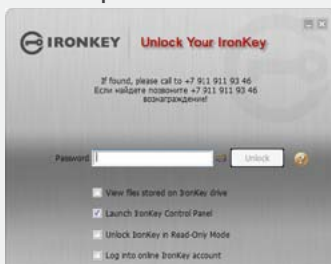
IRONKEY Unlock Your IronKey

If found, please call to +7 911 911 93 46
Если найдете позвоните +7 911 911 93 46 вознаграждение!

Password

Unlock

View files stored on IronKey drive

Launch IronKey Control Panel

Unlock IronKey in Read-Only Mode

Log into online IronKey account